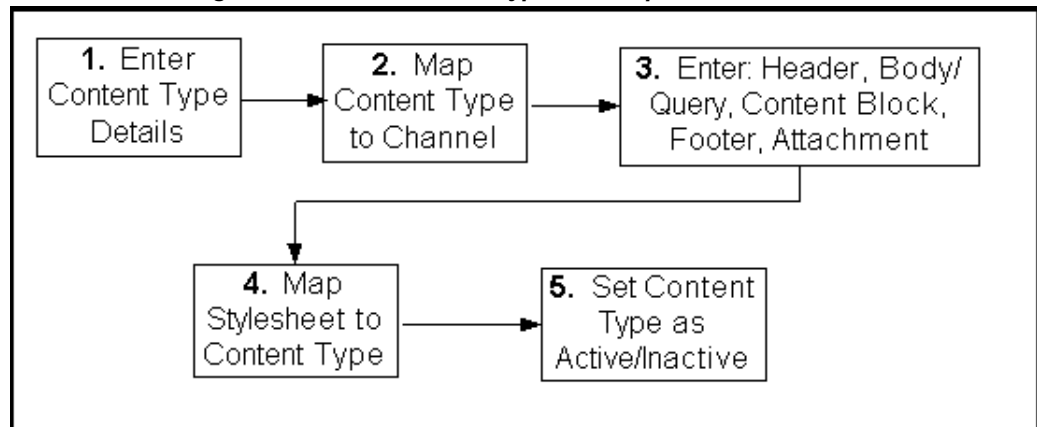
**1.** Enter Content Type Details

**2.** Map Content Type to Channel

**3.** Enter: Header, Body/ Query, Content Block, Footer, Attachment

**4.** Map Stylesheet to Content Type

**5.** Set Content Type as Active/Inactive